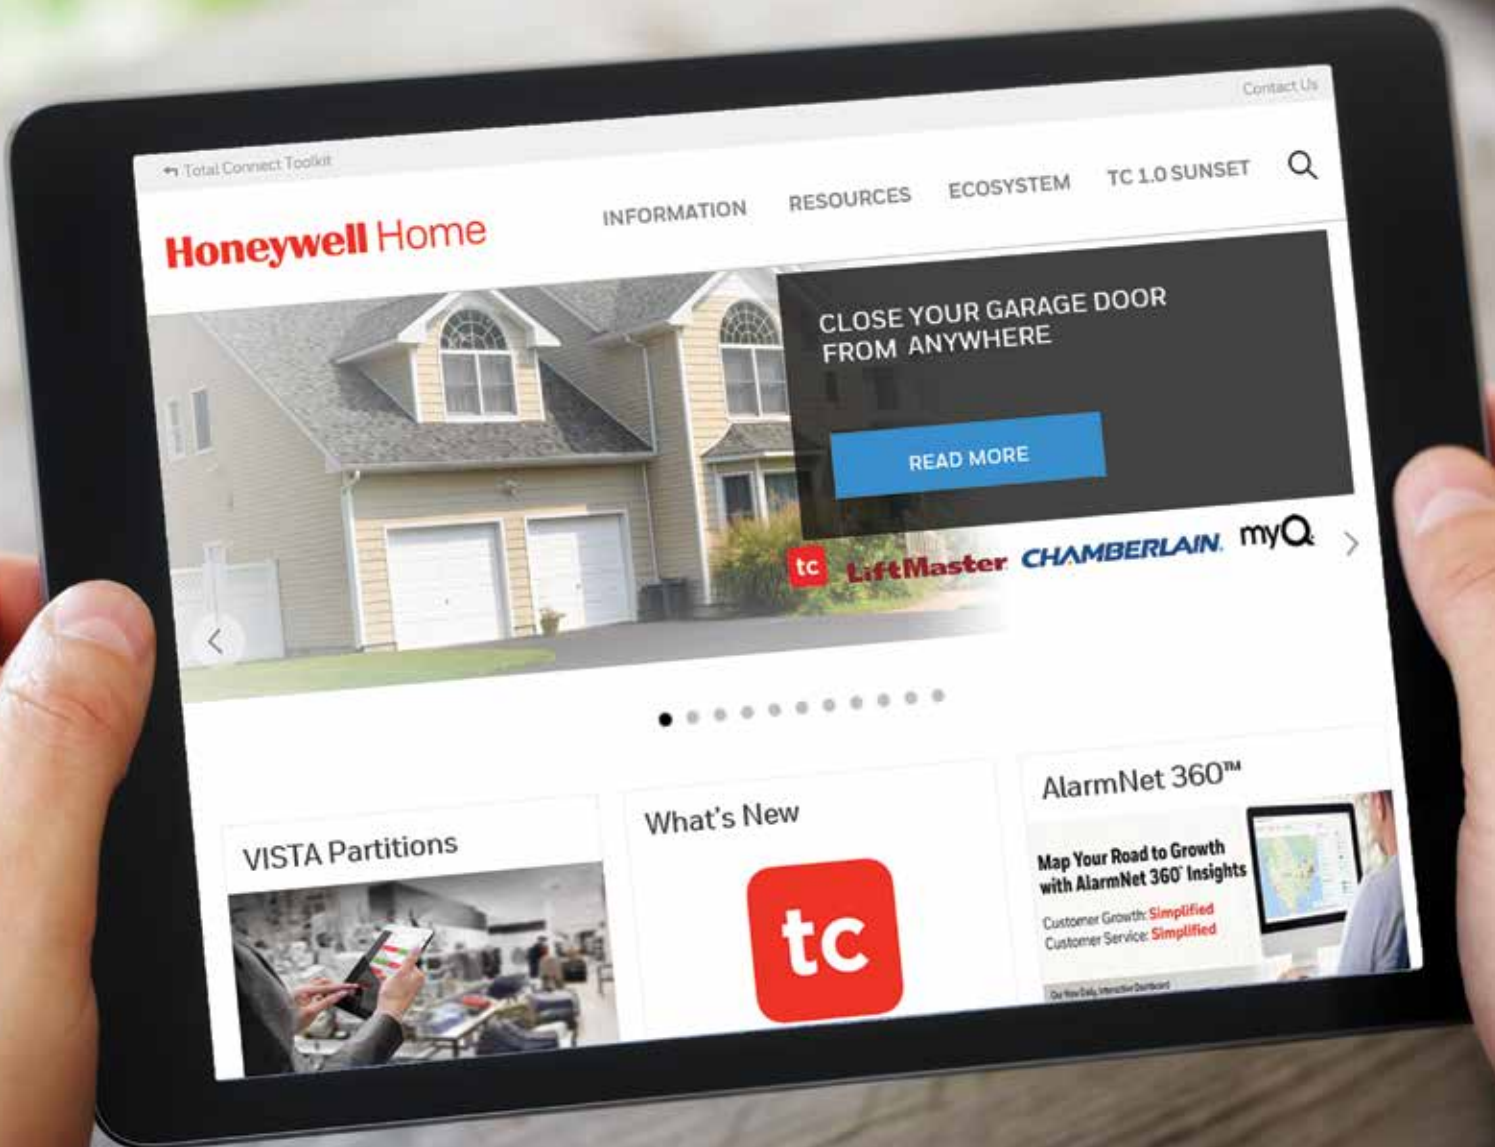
Contact Us

↰ Total Connect Toolkit

Honeywell Home

INFORMATION RESOURCES ECOSYSTEM TC 1.0 SUNSET

CLOSE YOUR GARAGE DOOR FROM ANYWHERE

READ MORE

tc LiftMaster CHAMBERLAIN myQ

VISTA Partitions

What's New

tc

AlarmNet 360™

Map Your Road to Growth with AlarmNet 360 Insights

Customer Growth: Simplified
Customer Service: Simplified

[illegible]